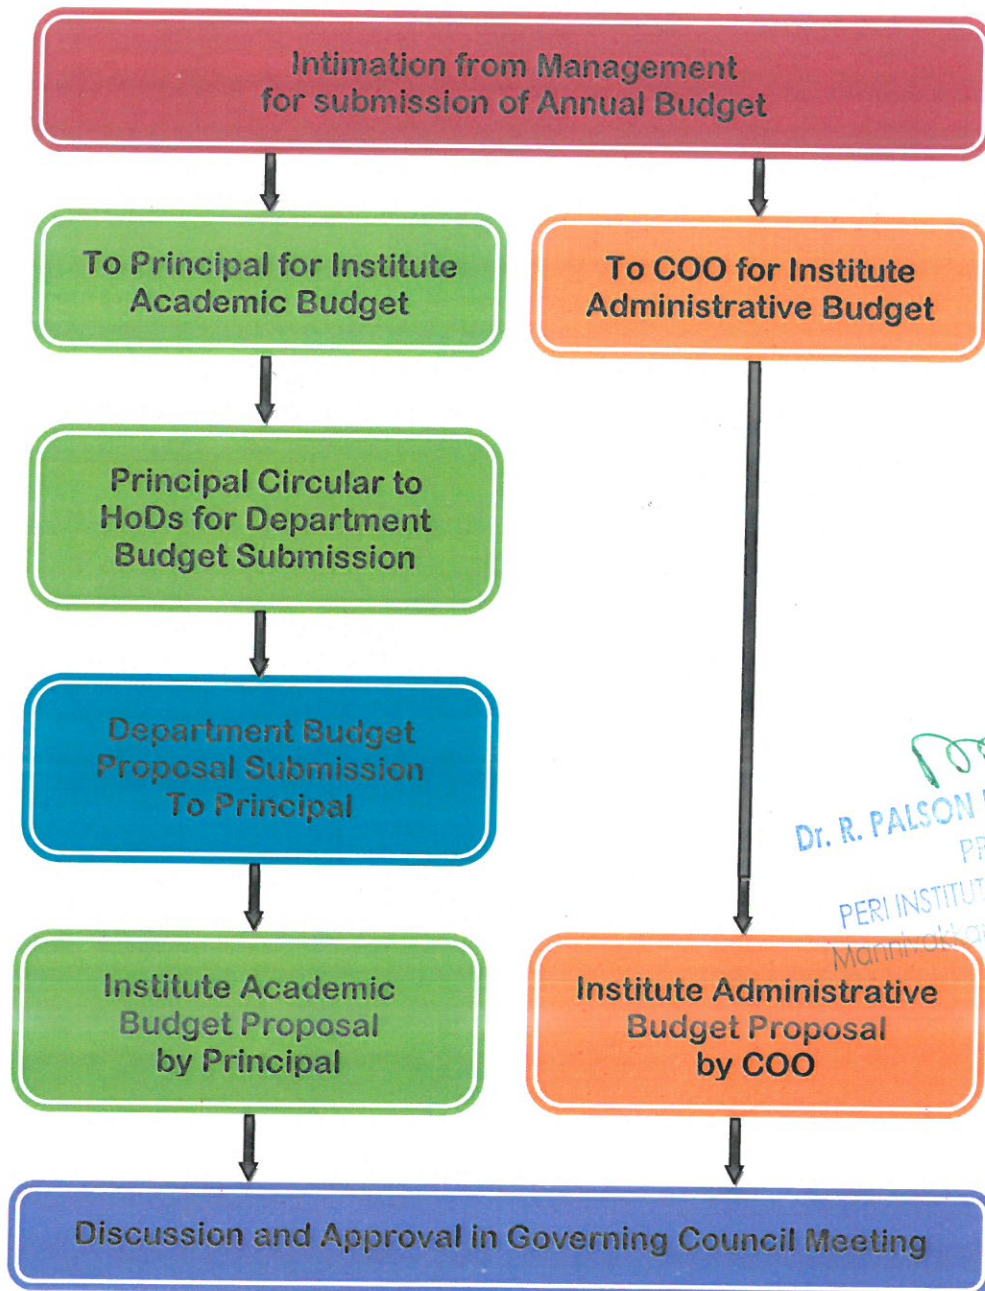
Intimation from Management for submission of Annual Budget

To Principal for Institute Academic Budget

To COO for Institute Administrative Budget

Principal Circular to HoDs for Department Budget Submission

Department Budget Proposal Submission To Principal

Dr. R. PALSON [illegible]
PR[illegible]
PERI INSTITUT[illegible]
Mannivakka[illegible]

Institute Academic Budget Proposal by Principal

Institute Administrative Budget Proposal by COO

Discussion and Approval in Governing Council Meeting